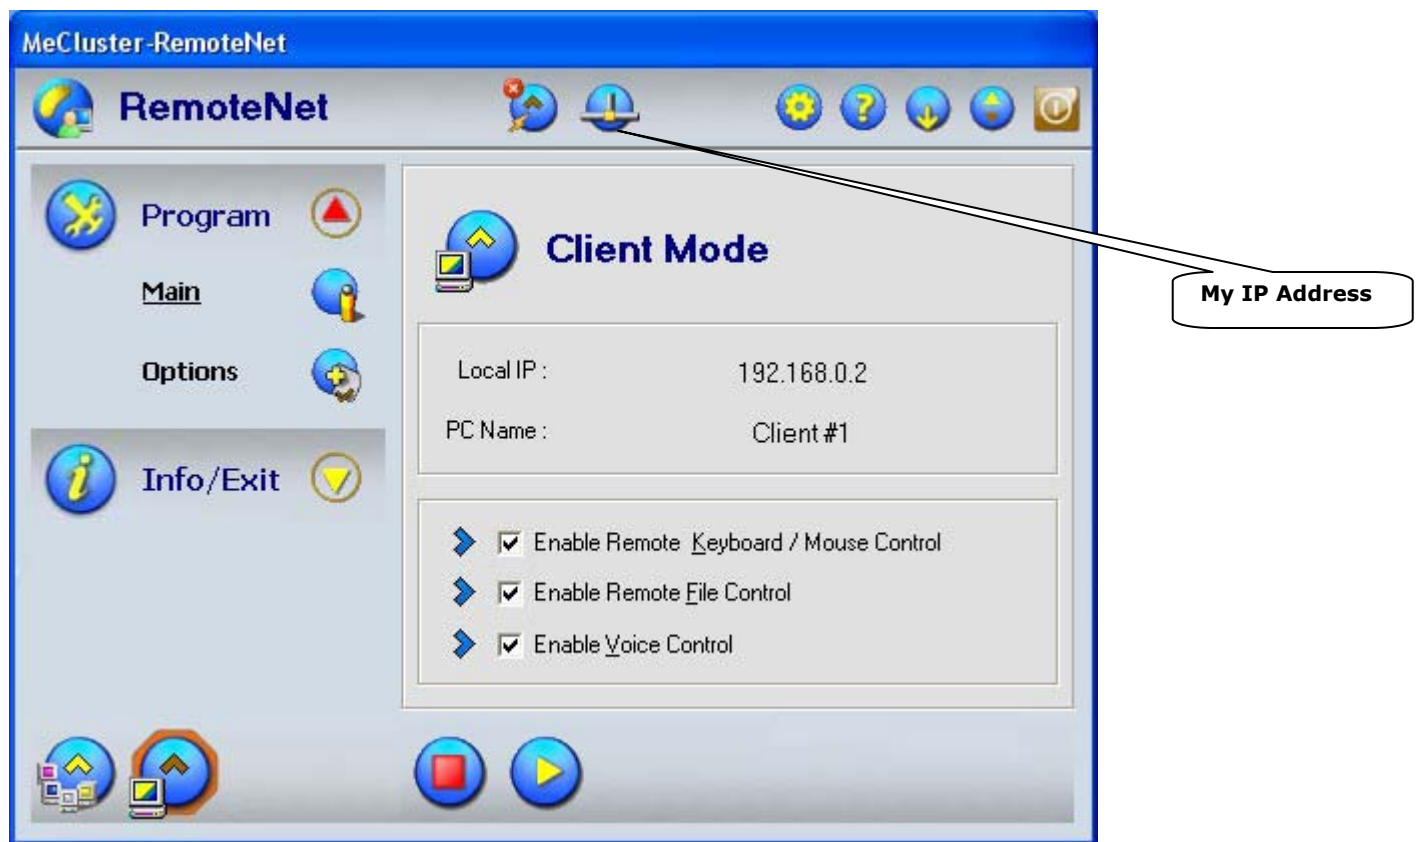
MeCluster-RemoteNet

RemoteNet

Program

Main

Options

Info/Exit

Client Mode

Local IP : 192.168.0.2

PC Name : Client #1

Enable Remote Keyboard / Mouse Control

Enable Remote File Control

Enable Voice Control

My IP Address